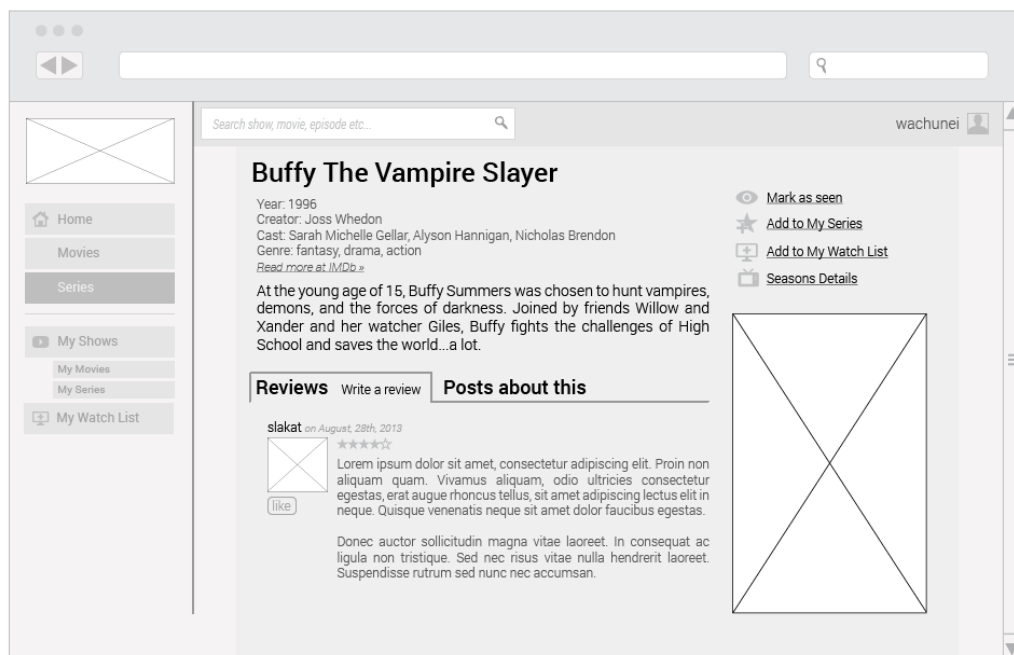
Search show, movie, episode etc...

wachunei

Home
Movies
Series

My Shows
My Movies
My Series
My Watch List

Buffy The Vampire Slayer

Year: 1996
Creator: Joss Whedon
Cast: Sarah Michelle Gellar, Alyson Hannigan, Nicholas Brendon
Genre: fantasy, drama, action
Read more at IMDb »

At the young age of 15, Buffy Summers was chosen to hunt vampires, demons, and the forces of darkness. Joined by friends Willow and Xander and her watcher Giles, Buffy fights the challenges of High School and saves the world...a lot.

Mark as seen
Add to My Series
Add to My Watch List
Seasons Details

Reviews Write a review Posts about this

slakat on August, 28th, 2013

like

Lorem ipsum dolor sit amet, consectetur adipiscing elit. Proin non aliquam quam. Vivamus aliquam, odio ultricies consectetur egestas, erat augue rhoncus tellus, sit amet adipiscing lectus elit in neque. Quisque venenatis neque sit amet dolor faucibus egestas.

Donec auctor sollicitudin magna vitae laoreet. In consequat ac ligula non tristique. Sed nec risus vitae nulla hendrerit laoreet. Suspendisse rutrum sed nunc nec accumsan.